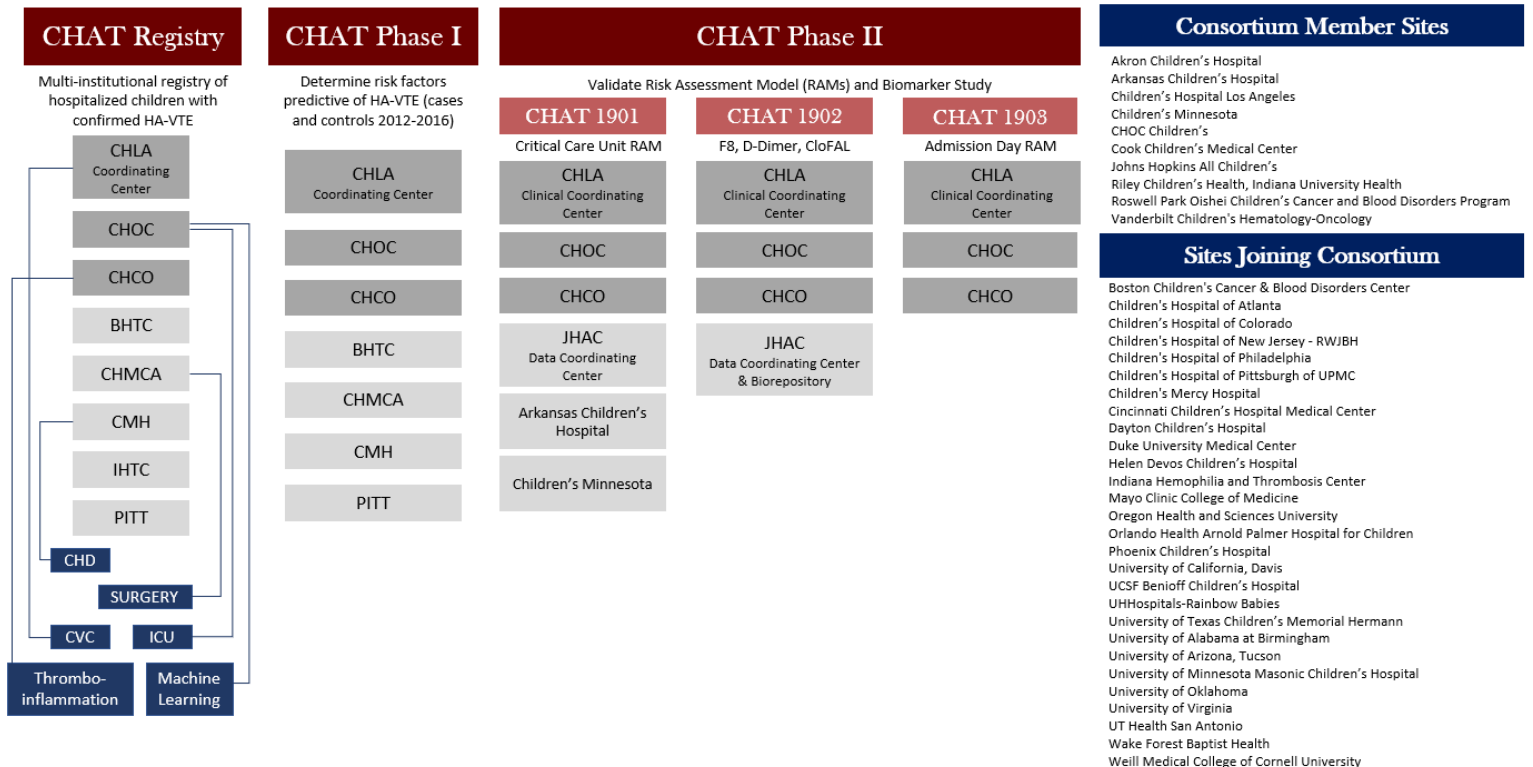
CHAT Registry

Multi-institutional registry of hospitalized children with confirmed HA-VTE

CHLA
Coordinating Center

CHOC

CHCO

BHTC

CHMCA

CMH

IHTC

PITT

CHD

SURGERY

CVC

ICU

Thrombo-inflammation

Machine Learning

CHAT Phase I

Determine risk factors predictive of HA-VTE (cases and controls 2012-2016)

CHLA
Coordinating Center

CHOC

CHCO

BHTC

CHMCA

CMH

PITT

CHAT Phase II

Validate Risk Assessment Model (RAMs) and Biomarker Study

CHAT 1901

Critical Care Unit RAM

CHLA
Clinical Coordinating Center

CHOC

CHCO

JHAC
Data Coordinating Center

Arkansas Children's Hospital

Children's Minnesota

CHAT 1902

F8, D-Dimer, CloFAL

CHLA
Clinical Coordinating Center

CHOC

CHCO

JHAC
Data Coordinating Center & Biorepository

CHAT 1903

Admission Day RAM

CHLA
Clinical Coordinating Center

CHOC

CHCO

Consortium Member Sites

Akron Children's Hospital
Arkansas Children's Hospital
Children's Hospital Los Angeles
Children's Minnesota
CHOC Children's
Cook Children's Medical Center
Johns Hopkins All Children's
Riley Children's Health, Indiana University Health
Roswell Park Oishei Children's Cancer and Blood Disorders Program
Vanderbilt Children's Hematology-Oncology

Sites Joining Consortium

Boston Children's Cancer & Blood Disorders Center
Children's Hospital of Atlanta
Children's Hospital of Colorado
Children's Hospital of New Jersey - RWJBH
Children's Hospital of Philadelphia
Children's Hospital of Pittsburgh of UPMC
Children's Mercy Hospital
Cincinnati Children's Hospital Medical Center
Dayton Children's Hospital
Duke University Medical Center
Helen Devos Children's Hospital
Indiana Hemophilia and Thrombosis Center
Mayo Clinic College of Medicine
Oregon Health and Sciences University
Orlando Health Arnold Palmer Hospital for Children
Phoenix Children's Hospital
University of California, Davis
UCSF Benioff Children's Hospital
UHHospitals-Rainbow Babies
University of Texas Children's Memorial Hermann
University of Alabama at Birmingham
University of Arizona, Tucson
University of Minnesota Masonic Children's Hospital
University of Oklahoma
University of Virginia
UT Health San Antonio
Wake Forest Baptist Health
Weill Medical College of Cornell University